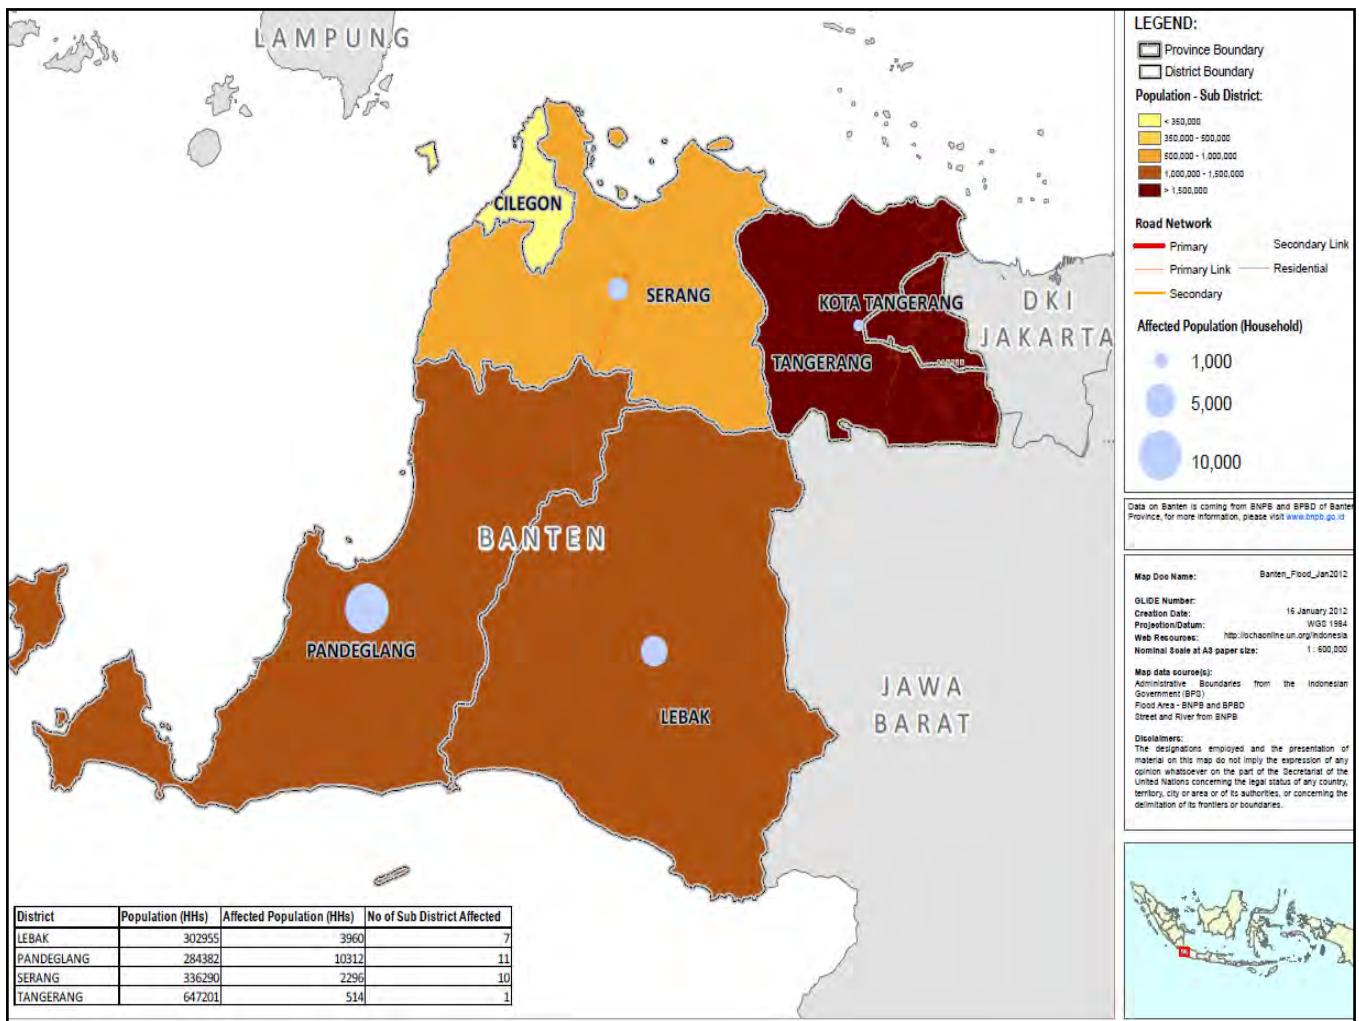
LAMPUNG

CILEGON

SERANG

KOTA TANGERANG

DKI JAKARTA

TANGERANG

BANTEN

PANDEGLANG

LEBAK

JAWA BARAT

LEGEND:
Province Boundary
District Boundary
Population - Sub District:
< 350,000
350,000 - 500,000
500,000 - 1,000,000
1,000,000 - 1,500,000
> 1,500,000

Road Network
Primary
Secondary Link
Primary Link
Residential
Secondary

Affected Population (Household)
1,000
5,000
10,000

Data on Banten is coming from BNPB and BPBD of Banten Province, for more information, please visit www.bnpb.go.id

Map Doc Name: Banten_Flood_Jan2012
GLIDE Number:
Creation Date: 16 January 2012
Projection/Datum: WGS 1984
Web Resources: http://ochaonline.un.org/indonesia
Nominal Scale at A3 paper size: 1 : 600,000

Map data source(s):
Administrative Boundaries from the Indonesian Government (BPS)
Flood Area - BNPB and BPBD
Street and River from BNPB

Disclaimers:
The designations employed and the presentation of material on this map do not imply the expression of any opinion whatsoever on the part of the Secretariat of the United Nations concerning the legal status of any country, territory, city or area or of its authorities, or concerning the delimitation of its frontiers or boundaries.

| District | Population (HHs) | Affected Population (HHs) | No of Sub District Affected |
|---|---|---|---|
| LEBAK | 302955 | 3960 | 7 |
| PANDEGLANG | 284382 | 10312 | 11 |
| SERANG | 336290 | 2296 | 10 |
| TANGERANG | 647201 | 514 | 1 |